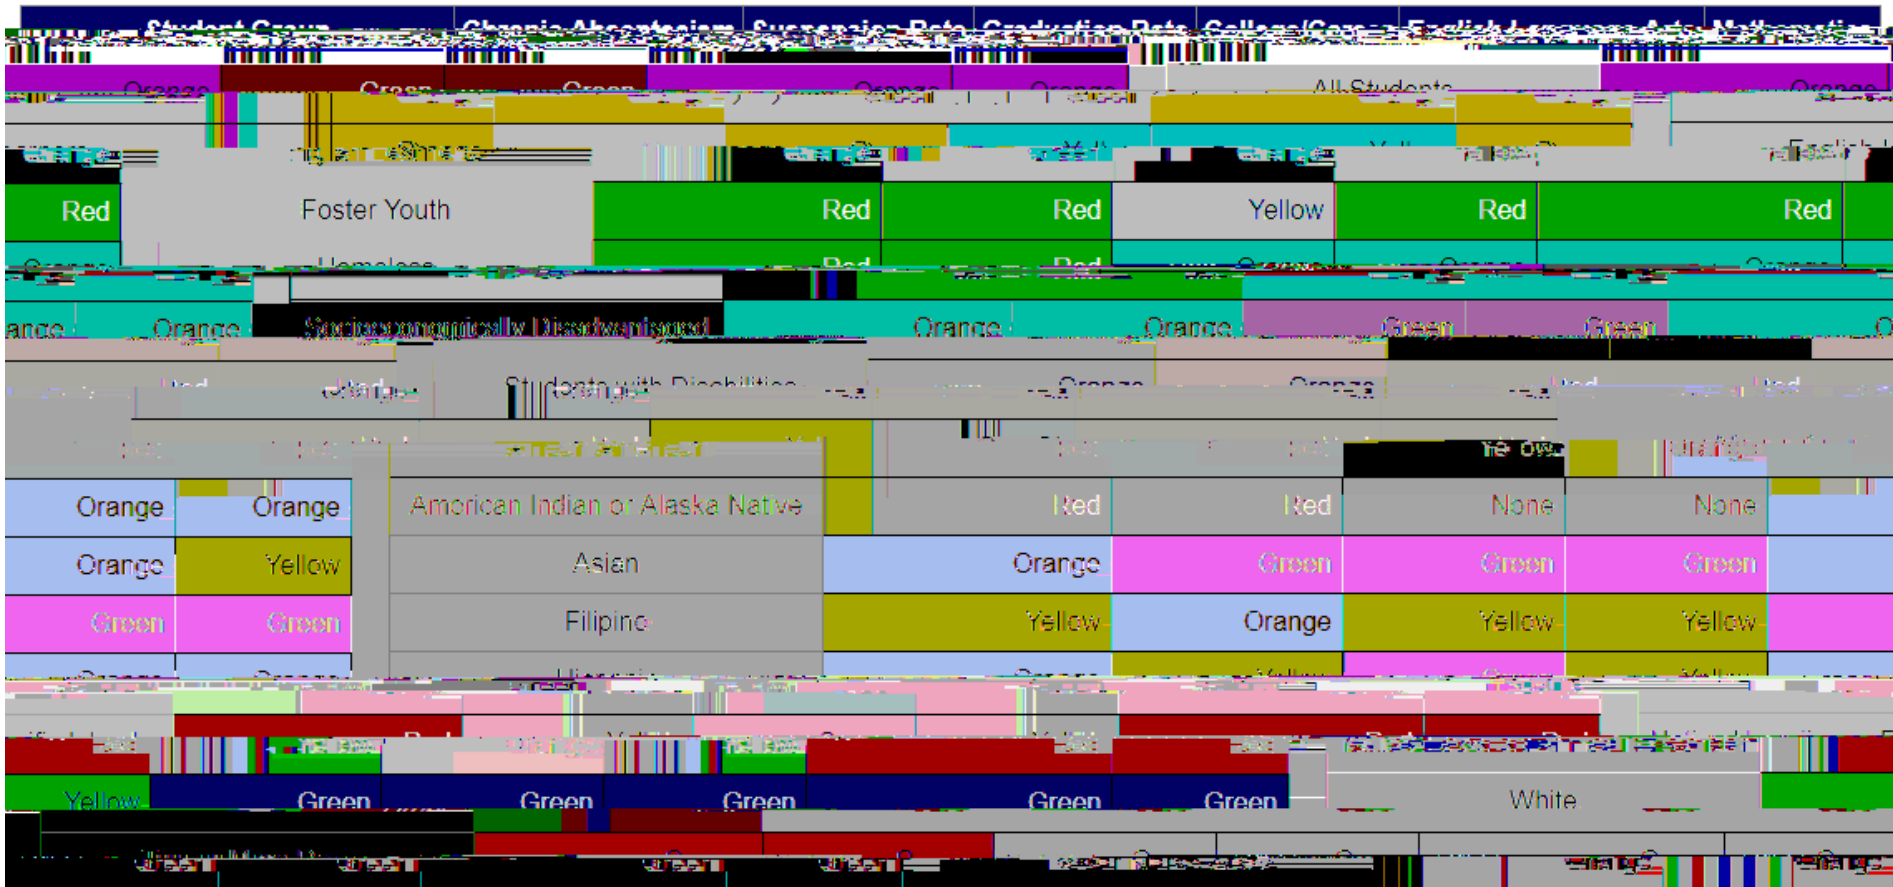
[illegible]

Red | Foster Youth | Red | Red | Yellow | Red | Red

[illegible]

Orange | Orange | Socioeconomically Disadvantaged | Orange | Orange | Green | Green

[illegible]

Orange | Orange | American Indian or Alaska Native | Red | Red | None | None

Orange | Yellow | Asian | Orange | Green | Green | Green

Green | Green | Filipino | Yellow | Orange | Yellow | Yellow

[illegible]

Yellow | Green | Green | Green | Green | Green | White

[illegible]